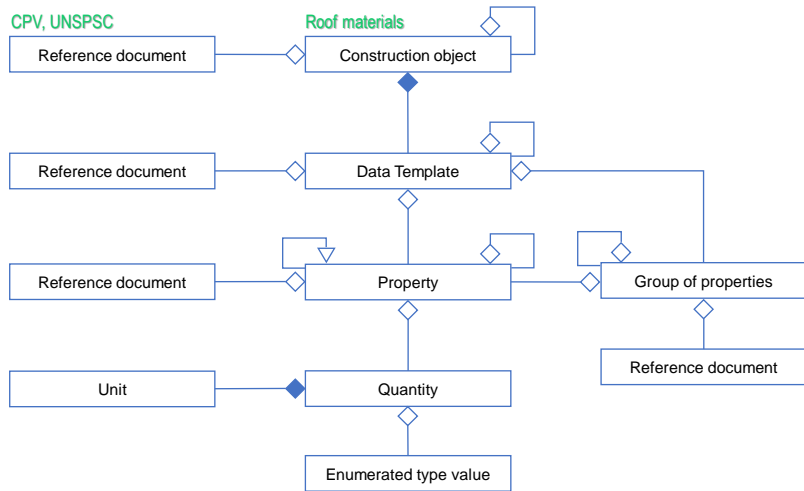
CPV, UNSPSC

Roof materials

Reference document

Construction object

Reference document

Data Template

Reference document

Property

Group of properties

Reference document

Unit

Quantity

Enumerated type value